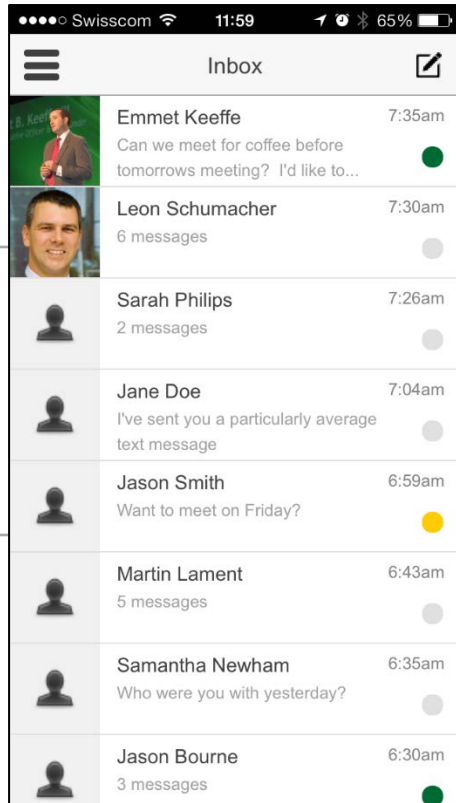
●●●●○ Swisscom 11:59 65%

Inbox

Emmet Keeffe 7:35am
Can we meet for coffee before tomorrows meeting? I'd like to...

Leon Schumacher 7:30am
6 messages

Sarah Philips 7:26am
2 messages

Jane Doe 7:04am
I've sent you a particularly average text message

Jason Smith 6:59am
Want to meet on Friday?

Martin Lament 6:43am
5 messages

Samantha Newham 6:35am
Who were you with yesterday?

Jason Bourne 6:30am
3 messages